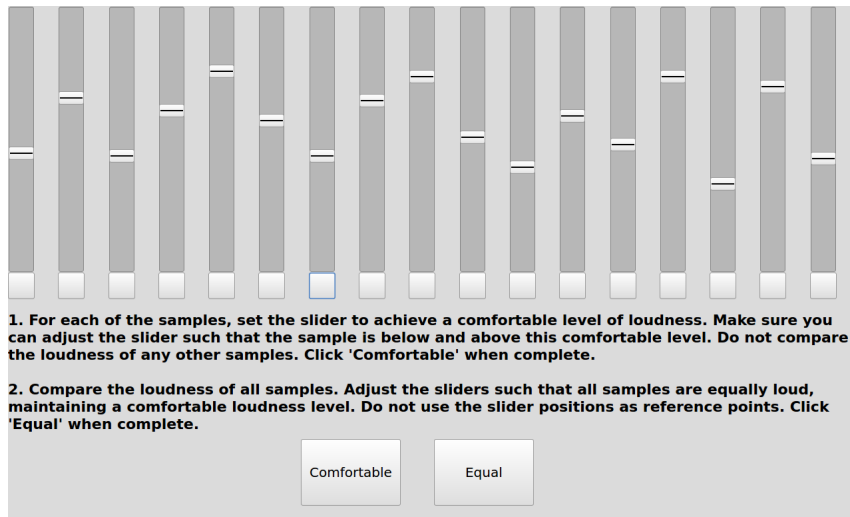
1. For each of the samples, set the slider to achieve a comfortable level of loudness. Make sure you can adjust the slider such that the sample is below and above this comfortable level. Do not compare the loudness of any other samples. Click 'Comfortable' when complete.

2. Compare the loudness of all samples. Adjust the sliders such that all samples are equally loud, maintaining a comfortable loudness level. Do not use the slider positions as reference points. Click 'Equal' when complete.

Comfortable

Equal